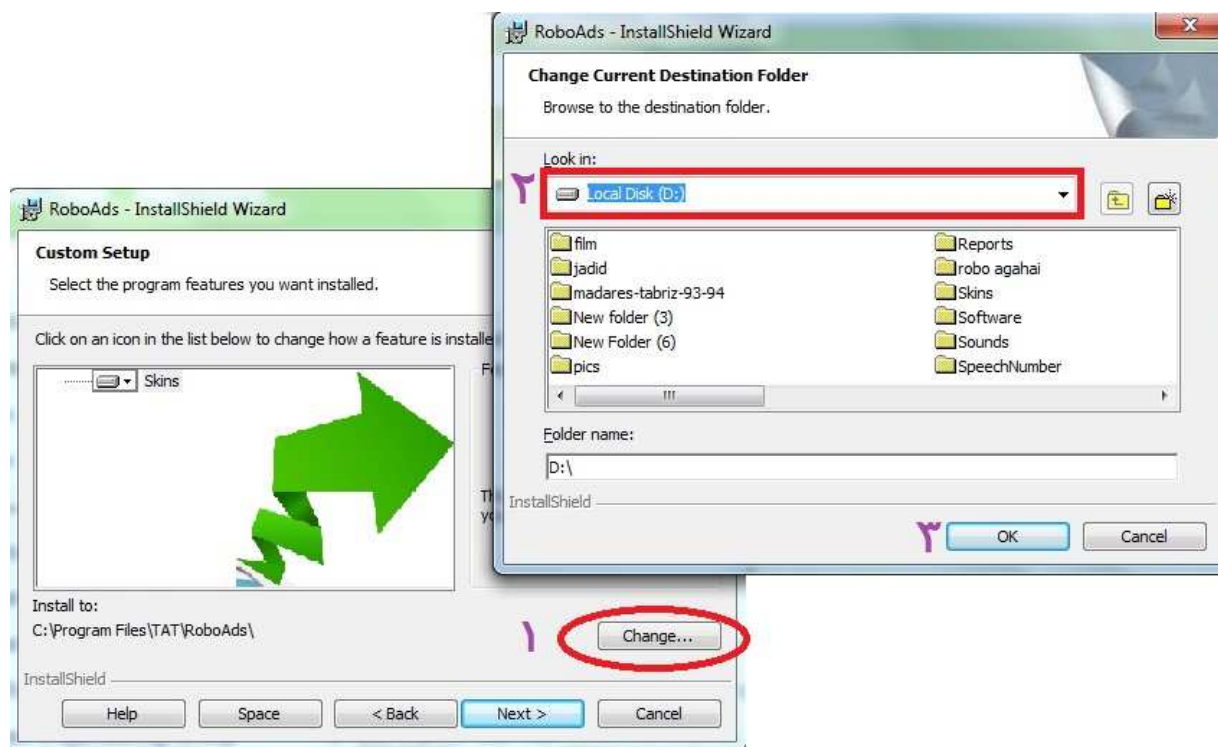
RoboAds - InstallShield Wizard

Change Current Destination Folder

Browse to the destination folder.

Look in:

٢

Local Disk (D:)

film
jadid
madares-tabriz-93-94
New folder (3)
New Folder (6)
pics
Reports
robo agahai
Skins
Software
Sounds
SpeechNumber

Folder name:

D:\

InstallShield

٣

OK

Cancel

RoboAds - InstallShield Wizard

Custom Setup

Select the program features you want installed.

Click on an icon in the list below to change how a feature is installe

Skins

F

Th
yo

Install to:

C:\Program Files\TAT\RoboAds\

١

Change...

InstallShield

Help

Space

< Back

Next >

Cancel